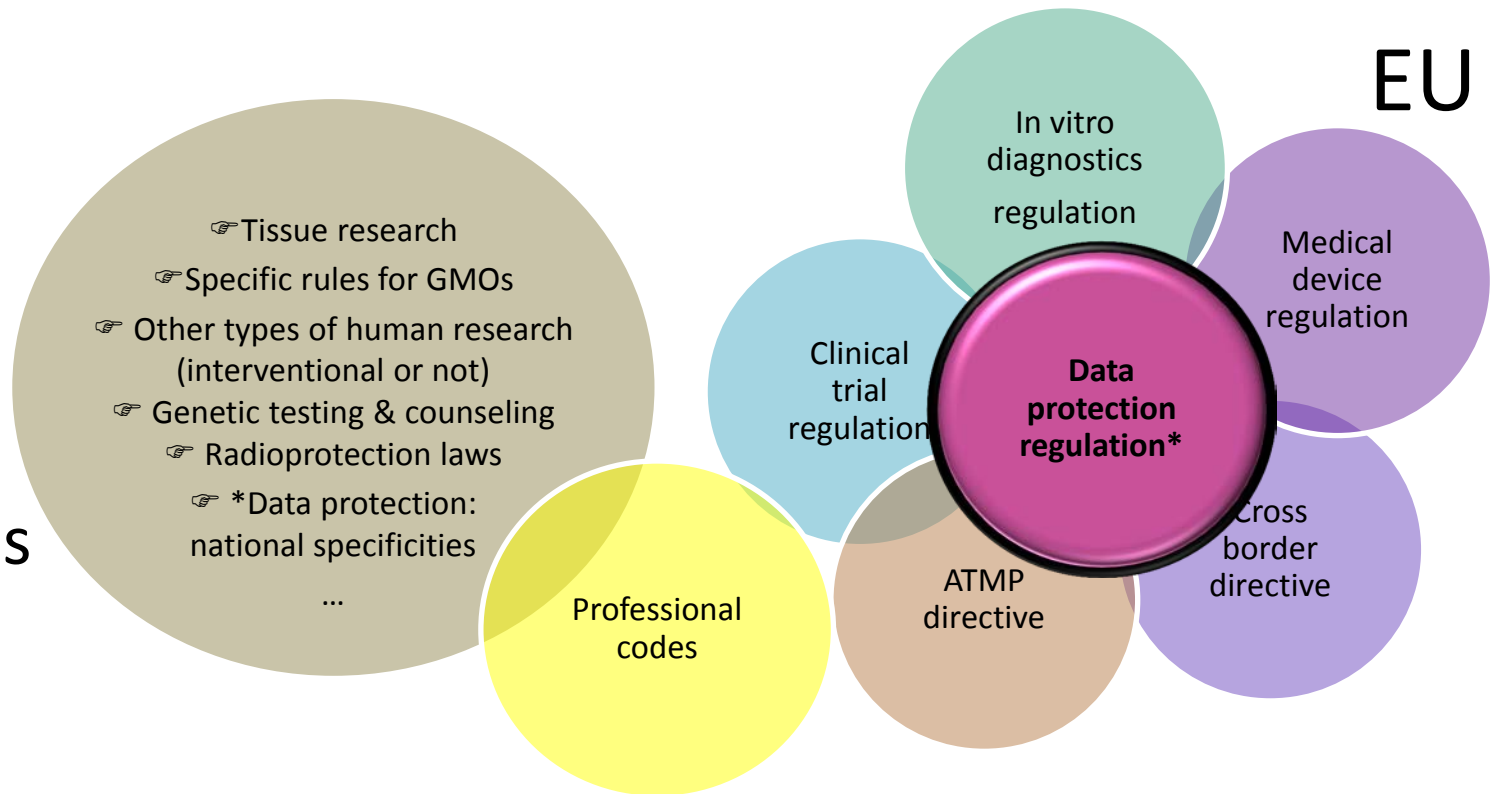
EU

☞Tissue research
☞Specific rules for GMOs
☞ Other types of human research (interventional or not)
☞ Genetic testing & counseling
☞ Radioprotection laws
☞ *Data protection: national specificities
…

S

In vitro diagnostics regulation

Medical device regulation

Clinical trial regulation

Data protection regulation*

Cross border directive

ATMP directive

Professional codes